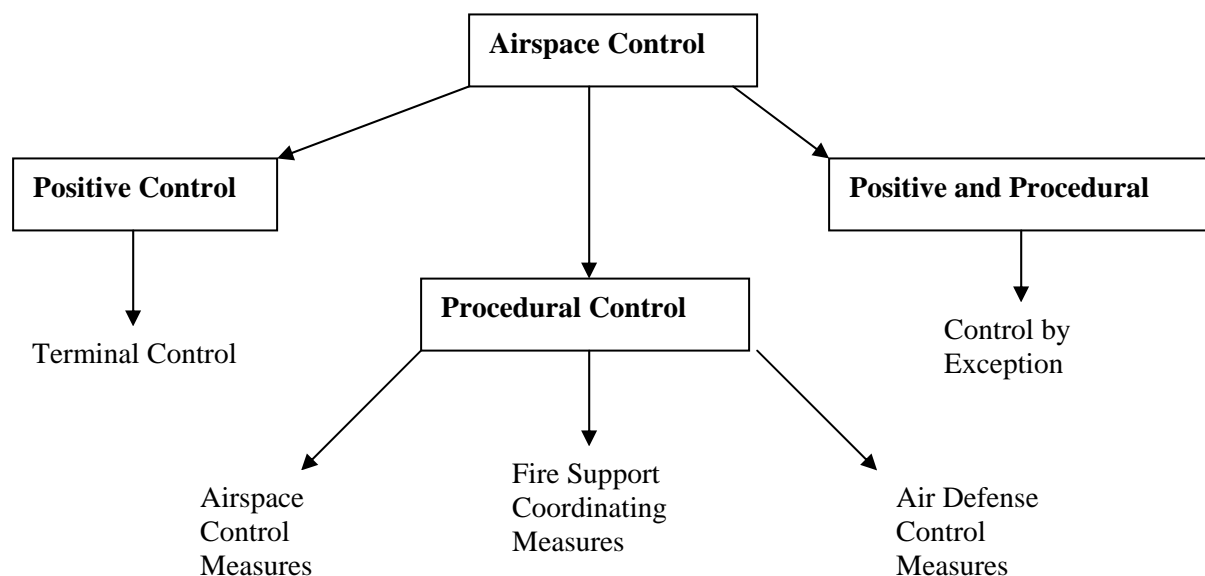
Airspace Control

Positive Control

Procedural Control

Positive and Procedural

Terminal Control

Control by Exception

Airspace Control Measures

Fire Support Coordinating Measures

Air Defense Control Measures